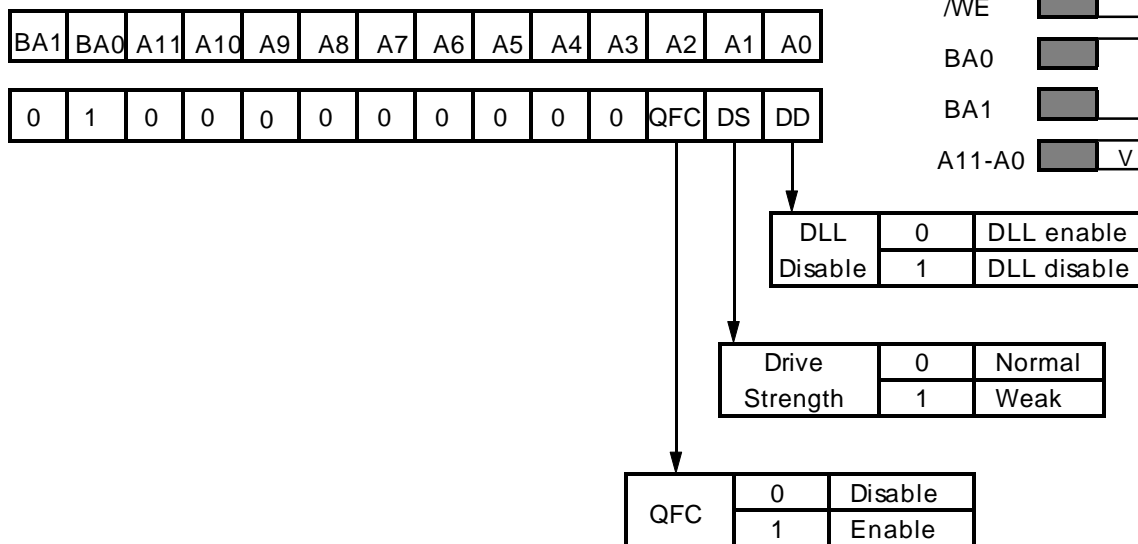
| BA1 | BA0 | A11 | A10 | A9 | A8 | A7 | A6 | A5 | A4 | A3 | A2 | A1 | A0 |
|---|---|---|---|---|---|---|---|---|---|---|---|---|---|
| 0 | 1 | 0 | 0 | 0 | 0 | 0 | 0 | 0 | 0 | 0 | QFC | DS | DD |

/WE

BA0

BA1

A11-A0

V

| DLL Disable | 0 | DLL enable |
|---|---|---|
| | 1 | DLL disable |

| Drive Strength | 0 | Normal |
|---|---|---|
| | 1 | Weak |

| QFC | 0 | Disable |
|---|---|---|
| | 1 | Enable |